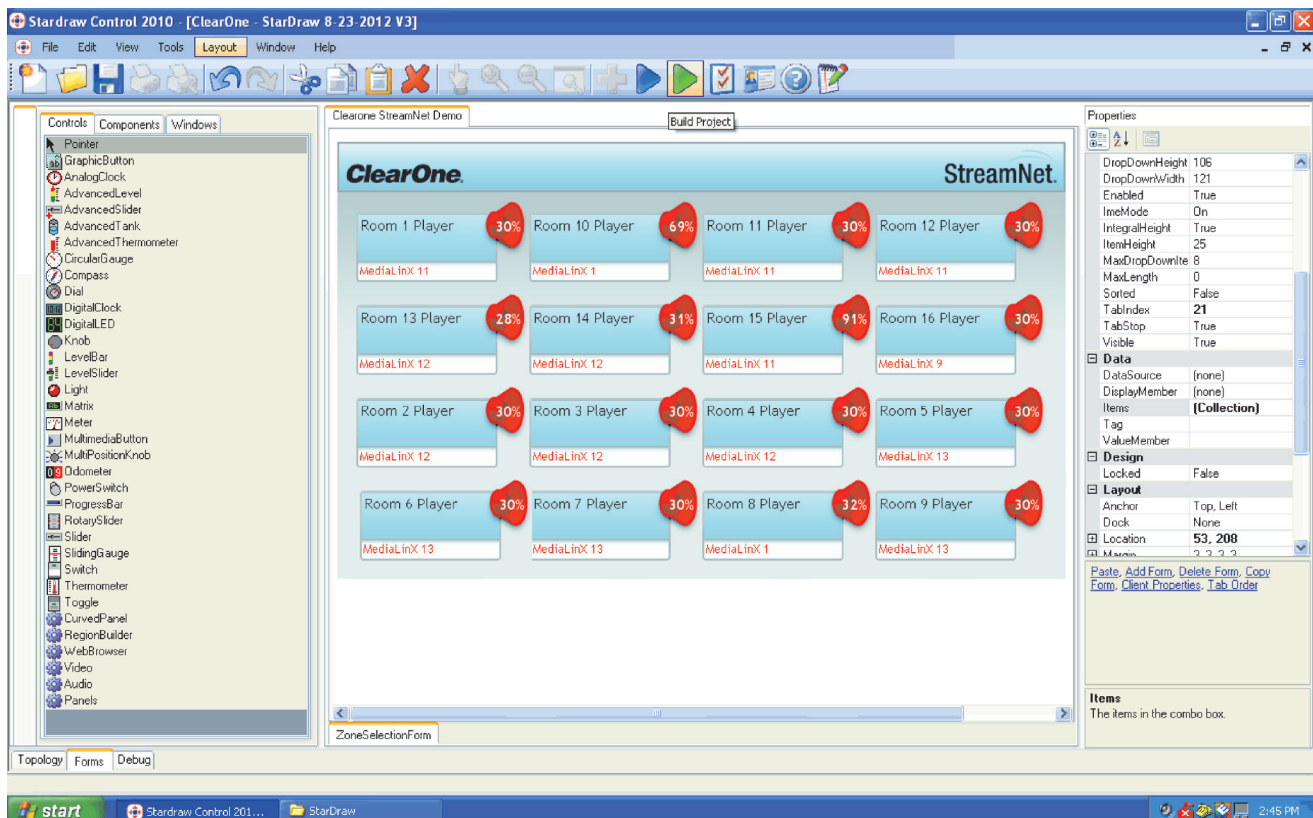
Stardraw Control 2010 - [ClearOne - StarDraw 8-23-2012 V3]

File Edit View Tools Layout Window Help

Build Project

Controls Components Windows

Pointer
GraphicButton
AnalogClock
AdvancedLevel
AdvancedSlider
AdvancedTank
AdvancedThermometer
CircularGauge
Compass
Dial
DigitalClock
DigitalLED
Knob
LevelBar
LevelSlider
Light
Matrix
Meter
MultimediaButton
MultiPositionKnob
Odometer
PowerSwitch
ProgressBar
RotarySlider
Slider
SlidingGauge
Switch
Thermometer
Toggle
CurvedPanel
RegionBuilder
WebBrowser
Video
Audio
Panels

Clearone StreamNet Demo

ClearOne.

StreamNet.

| | | | |
|---|---|---|---|
| Room 1 Player 30% MediaLinX 11 | Room 10 Player 69% MediaLinX 1 | Room 11 Player 30% MediaLinX 11 | Room 12 Player 30% MediaLinX 11 |
| Room 13 Player 28% MediaLinX 12 | Room 14 Player 31% MediaLinX 12 | Room 15 Player 91% MediaLinX 11 | Room 16 Player 30% MediaLinX 9 |
| Room 2 Player 30% MediaLinX 12 | Room 3 Player 30% MediaLinX 12 | Room 4 Player 30% MediaLinX 12 | Room 5 Player 30% MediaLinX 13 |
| Room 6 Player 30% MediaLinX 13 | Room 7 Player 30% MediaLinX 13 | Room 8 Player 32% MediaLinX 1 | Room 9 Player 30% MediaLinX 13 |

ZoneSelectionForm

Properties

| | |
|---|---|
| DropDownHeight | 106 |
| DropDownWidth | 121 |
| Enabled | True |
| ImeMode | On |
| IntegralHeight | True |
| ItemHeight | 25 |
| MaxDropDownIte | 8 |
| MaxLength | 0 |
| Sorted | False |
| TabIndex | 21 |
| TabStop | True |
| Visible | True |
| Data | |
| DataSource | (none) |
| DisplayMember | (none) |
| Items | (Collection) |
| Tag | |
| ValueMember | |
| Design | |
| Locked | False |
| Layout | |
| Anchor | Top, Left |
| Dock | None |
| Location | 53, 208 |
| Margin | 3, 3, 3, 3 |

Paste, Add Form, Delete Form, Copy Form, Client Properties, Tab Order

Items
The items in the combo box.

Topology Forms Debug

start Stardraw Control 201... StarDraw 2:45 PM